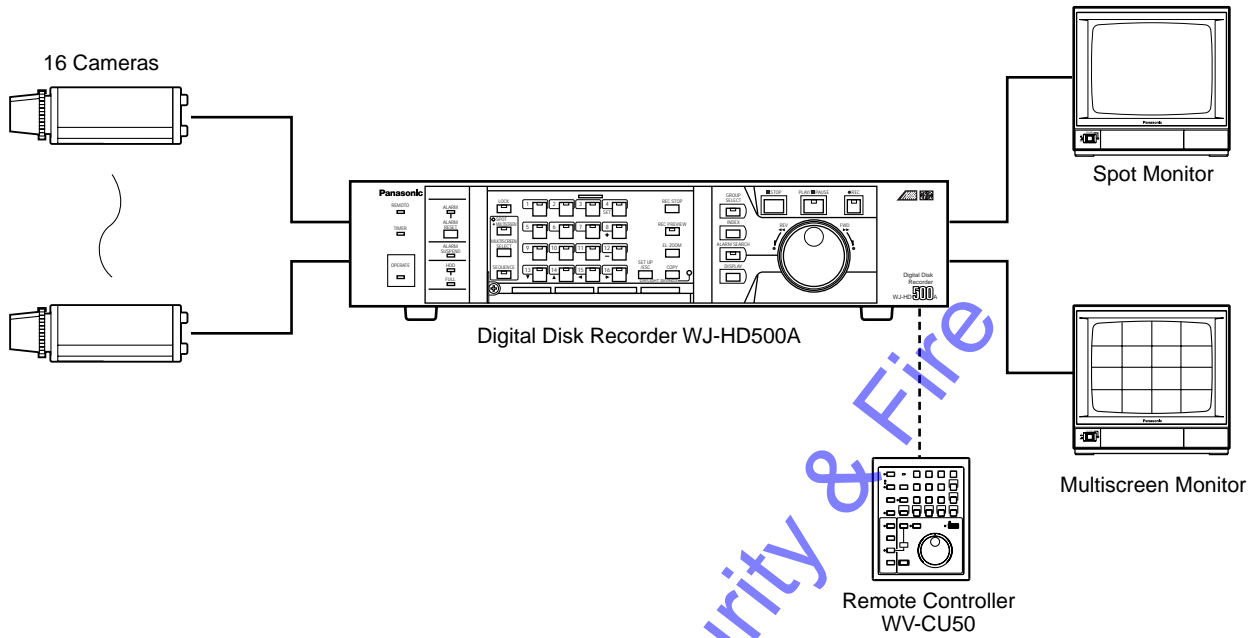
16 Cameras

Panasonic

REMOTO

TIMER

OPERATE

ALARM

ALARM RESET

ALARM SUSPEND

HDD

FULL

LOCK

SPOT MONITOR

MULTISCREEN SELECT

SEQUENCE

1 2 3 4

SET

5 6 7 8

9 10 11 12

13 14 15 16

REC STOP

REC PREVIEW

EL-ZOOM

SET UP ESC

COPY

GROUP SELECT

INDEX

ALARM SEARCH

DISPLAY

STOP

PLAY PAUSE

REC

Digital Disk Recorder

WJ-HD500A

Digital Disk Recorder WJ-HD500A

Panasonic

Spot Monitor

Panasonic

Multiscreen Monitor

Remote Controller WV-CU50

Security & Fire